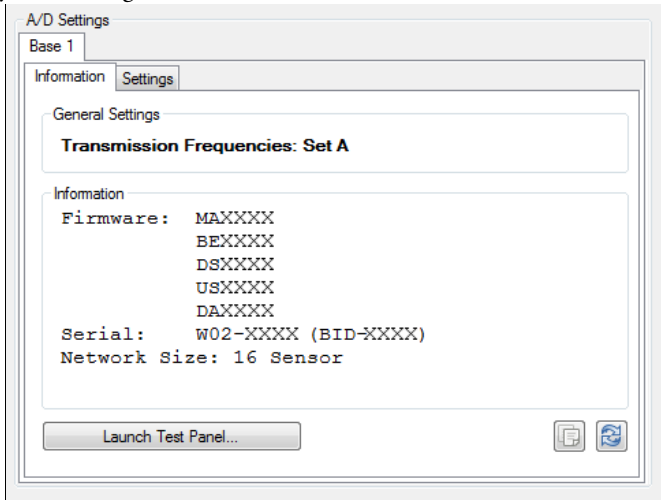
A/D Settings

Base 1

Information

Settings

General Settings

**Transmission Frequencies: Set A**

Information

Firmware: MAXXXX
BEXXXX
DSXXXX
USXXXX
DAXXXX
Serial: W02-XXXX (BID-XXXX)
Network Size: 16 Sensor

Launch Test Panel...